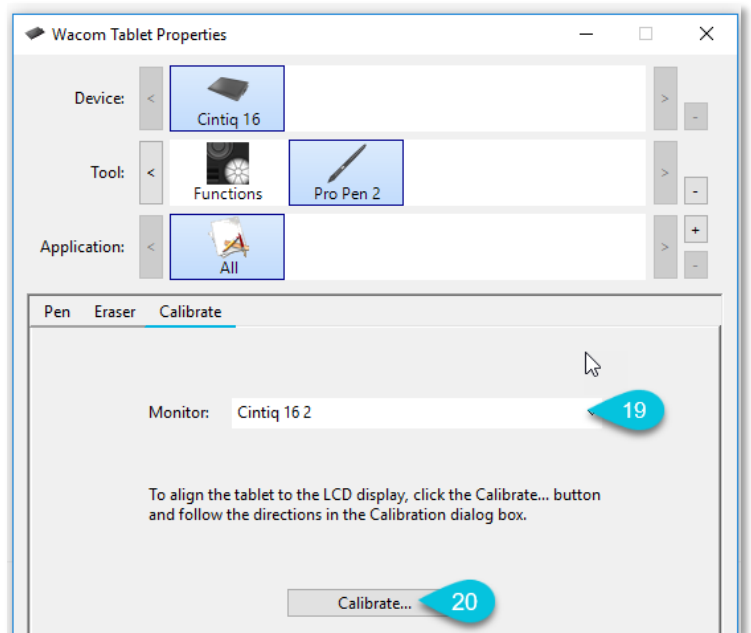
Wacom Tablet Properties

Device:
<
Cintiq 16
>
-

Tool:
<
Functions
Pro Pen 2
>
-

Application:
<
All
>
+
-

Pen
Eraser
Calibrate

Monitor:
Cintiq 16 2
19

To align the tablet to the LCD display, click the Calibrate... button and follow the directions in the Calibration dialog box.

Calibrate...
20